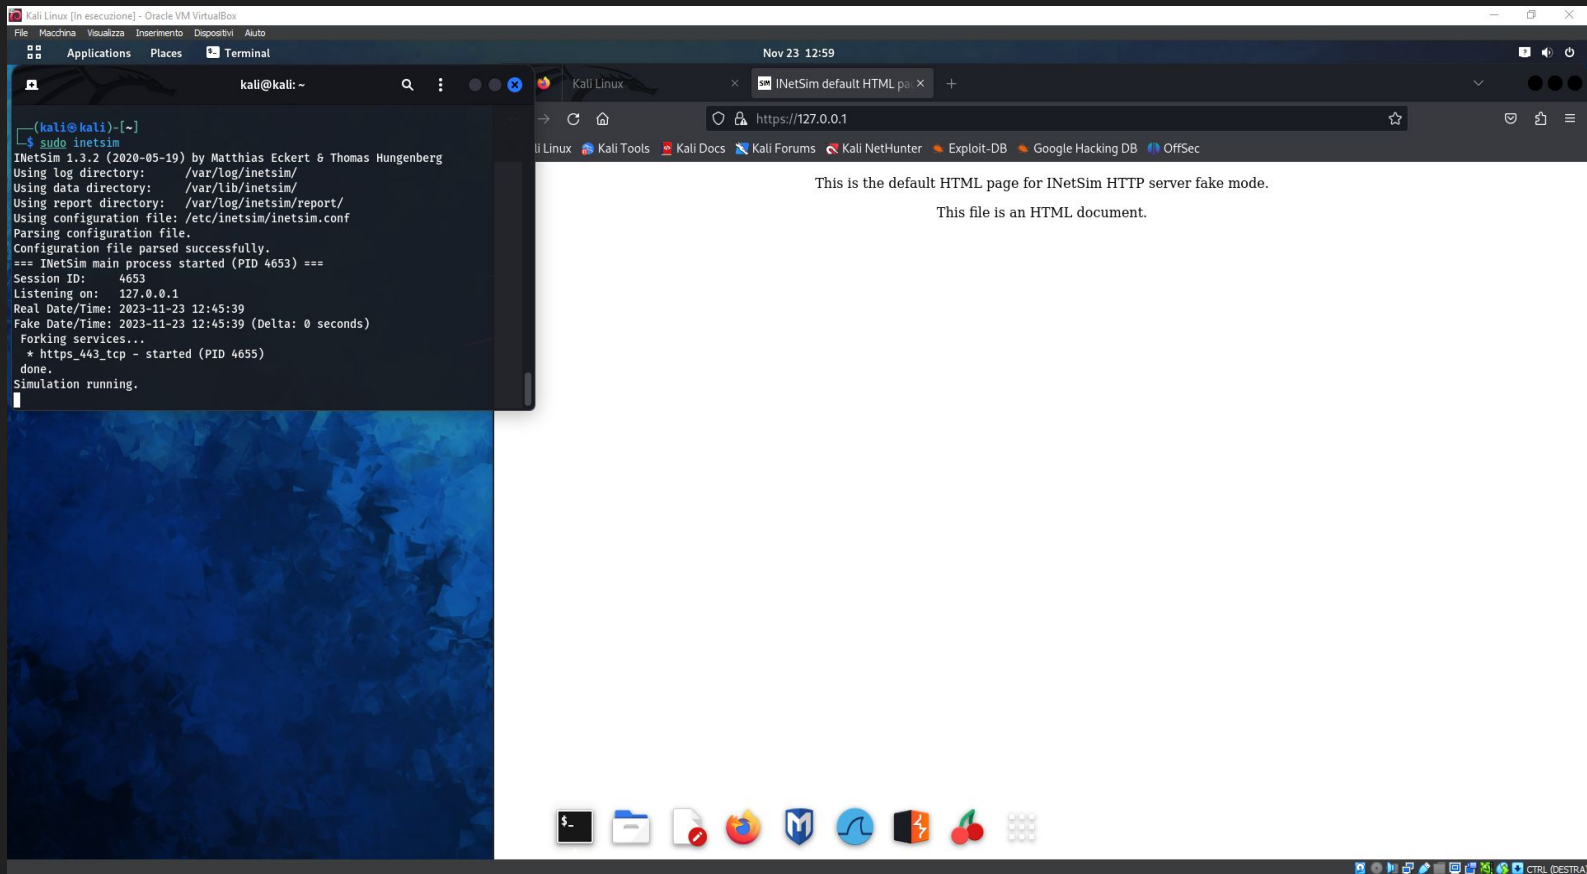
Kali Linux [In esecuzione] - Oracle VM VirtualBox

File Macchina Visualizza Inserimento Dispositivi Aiuto

Applications Places Terminal

Nov 23 12:59

kali@kali: ~

┌──(kali㉿kali)-[~]
└─$ sudo inetsim
INetSim 1.3.2 (2020-05-19) by Matthias Eckert & Thomas Hungenberg
Using log directory: /var/log/inetsim/
Using data directory: /var/lib/inetsim/
Using report directory: /var/log/inetsim/report/
Using configuration file: /etc/inetsim/inetsim.conf
Parsing configuration file.
Configuration file parsed successfully.
=== INetSim main process started (PID 4653) ===
Session ID: 4653
Listening on: 127.0.0.1
Real Date/Time: 2023-11-23 12:45:39
Fake Date/Time: 2023-11-23 12:45:39 (Delta: 0 seconds)
Forking services...
* https_443_tcp - started (PID 4655)
done.
Simulation running.

Kali Linux

INetSim default HTML pa

https://127.0.0.1

li Linux Kali Tools Kali Docs Kali Forums Kali NetHunter Exploit-DB Google Hacking DB OffSec

This is the default HTML page for INetSim HTTP server fake mode.

This file is an HTML document.

CTRL (DESTRA)